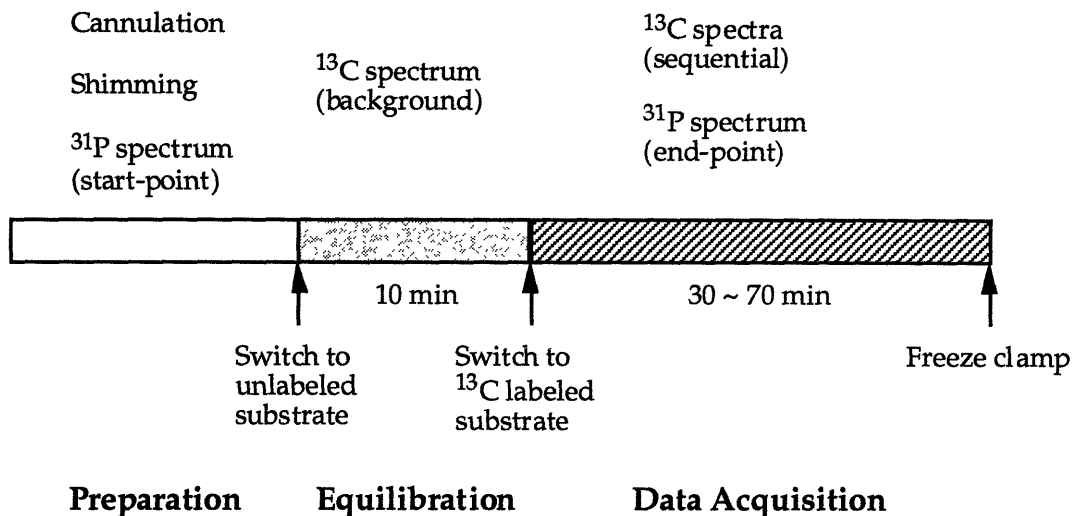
Cannulation

Shimming

$^{31}$P spectrum (start-point)

$^{13}$C spectrum (background)

$^{13}$C spectra (sequential)

$^{31}$P spectrum (end-point)

10 min

30 ~ 70 min

Switch to unlabeled substrate

Switch to $^{13}$C labeled substrate

Freeze clamp

Preparation

Equilibration

Data Acquisition